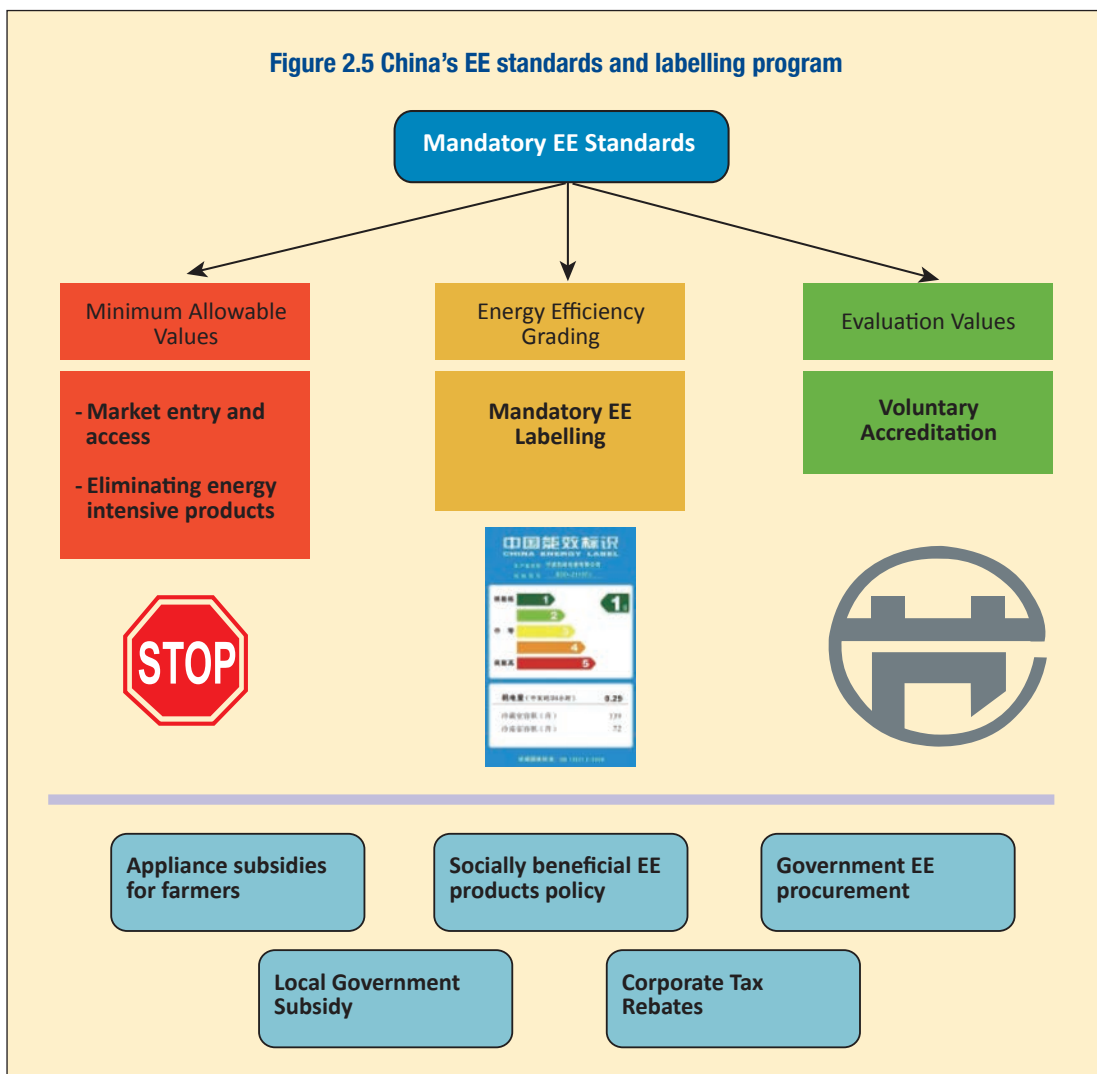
Figure 2.5 China's EE standards and labelling program

Mandatory EE Standards

Minimum Allowable Values

- Market entry and access

- Eliminating energy intensive products

STOP

Energy Efficiency Grading

Mandatory EE Labelling

中国能效标识
CHINA ENERGY LABEL

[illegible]

1
2
3
4
5

1

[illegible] 0.29

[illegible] 139
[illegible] 72

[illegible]

Evaluation Values

Voluntary Accreditation

Appliance subsidies for farmers

Socially beneficial EE products policy

Government EE procurement

Local Government Subsidy

Corporate Tax Rebates